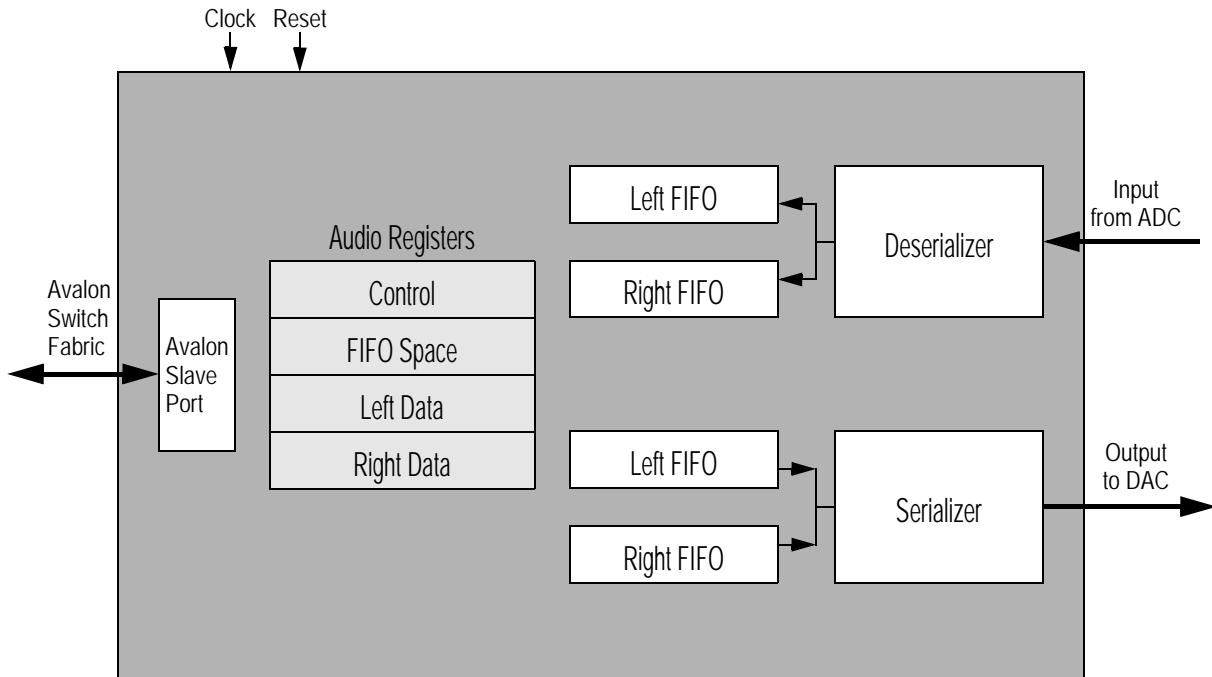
Clock Reset

Avalon Switch Fabric

Avalon Slave Port

Audio Registers

| Control |
|---|
| FIFO Space |
| Left Data |
| Right Data |

Left FIFO

Right FIFO

Deserializer

Input from ADC

Left FIFO

Right FIFO

Serializer

Output to DAC